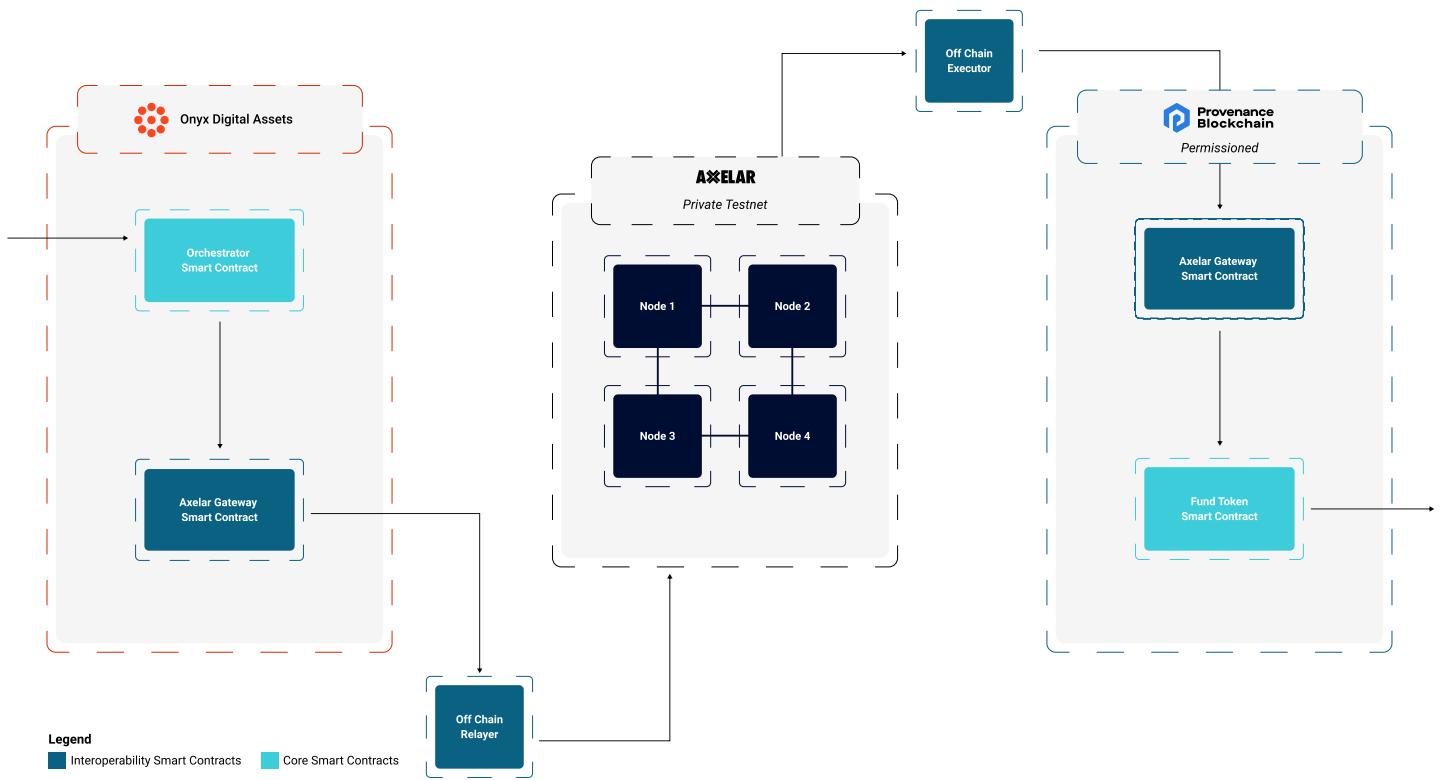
Off Chain Executor

Onyx Digital Assets

Orchestrator Smart Contract

Axelar Gateway Smart Contract

AXELAR
Private Testnet

Node 1
Node 2
Node 3
Node 4

Provenance Blockchain
Permissioned

Axelar Gateway Smart Contract

Fund Token Smart Contract

Off Chain Relayer

Legend
Interoperability Smart Contracts
Core Smart Contracts